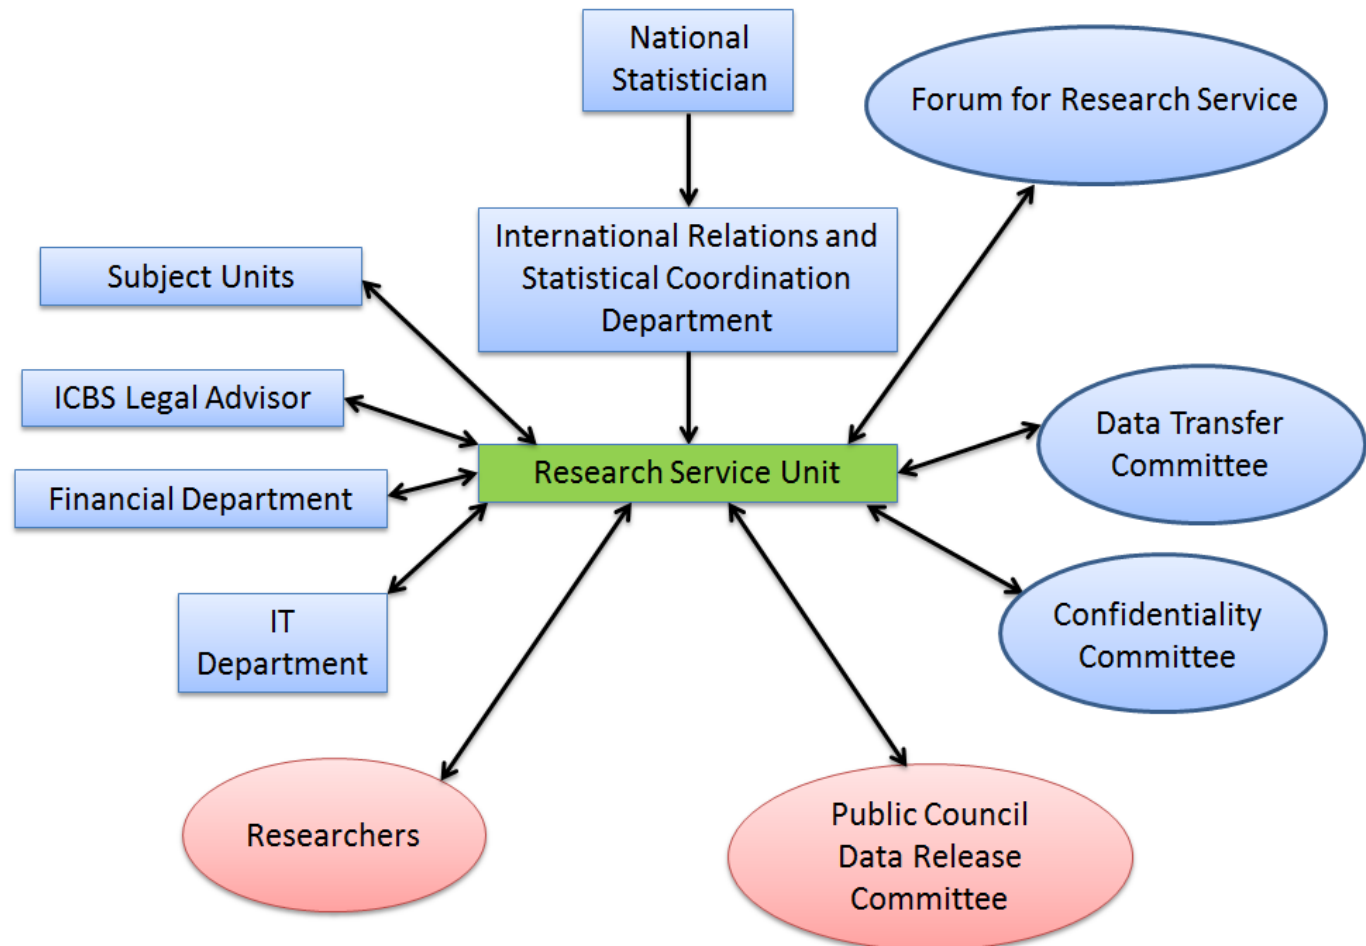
National Statistician

Forum for Research Service

International Relations and Statistical Coordination Department

Subject Units

ICBS Legal Advisor

Financial Department

Research Service Unit

Data Transfer Committee

IT Department

Confidentiality Committee

Researchers

Public Council Data Release Committee